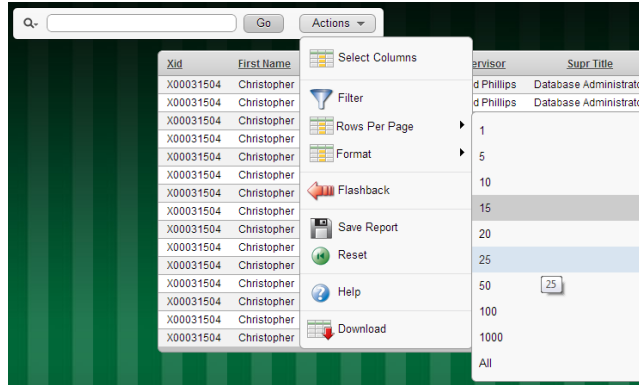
Go Actions

| Xid | First Name | ervisor | Supr Title |
|---|---|---|---|
| X00031504 | Christopher | d Phillips | Database Administrato |
| X00031504 | Christopher | d Phillips | Database Administrato |
| X00031504 | Christopher | | |
| X00031504 | Christopher | | |
| X00031504 | Christopher | | |
| X00031504 | Christopher | | |
| X00031504 | Christopher | | |
| X00031504 | Christopher | | |
| X00031504 | Christopher | | |
| X00031504 | Christopher | | |
| X00031504 | Christopher | | |
| X00031504 | Christopher | | |
| X00031504 | Christopher | | |
| X00031504 | Christopher | | |
| X00031504 | Christopher | | |

Select Columns
Filter
Rows Per Page
Format
Flashback
Save Report
Reset
Help
Download

1
5
10
15
20
25
50
100
1000
All

25